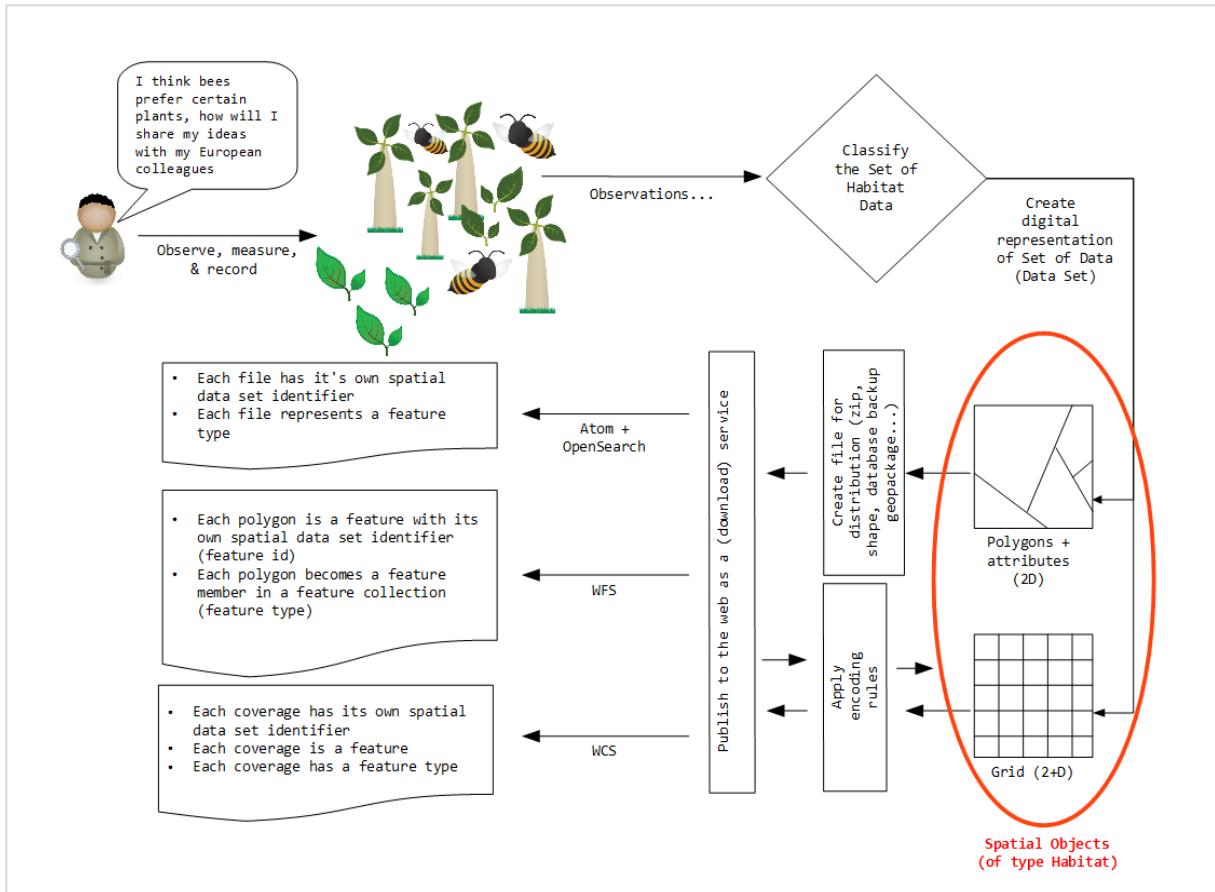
I think bees prefer certain plants, how will I share my ideas with my European colleagues

Observe, measure, & record

Observations...

Classify the Set of Habitat Data

Create digital representation of Set of Data (Data Set)

- Each file has it's own spatial data set identifier
- Each file represents a feature type

Atom + OpenSearch

- Each polygon is a feature with its own spatial data set identifier (feature id)
- Each polygon becomes a feature member in a feature collection (feature type)

WFS

- Each coverage has its own spatial data set identifier
- Each coverage is a feature
- Each coverage has a feature type

WCS

Publish to the web as a (download) service

Create file for distribution (zip, shape, database backup geopackage...)

Apply encoding rules

Polygons + attributes (2D)

Grid (2+D)

Spatial Objects (of type Habitat)